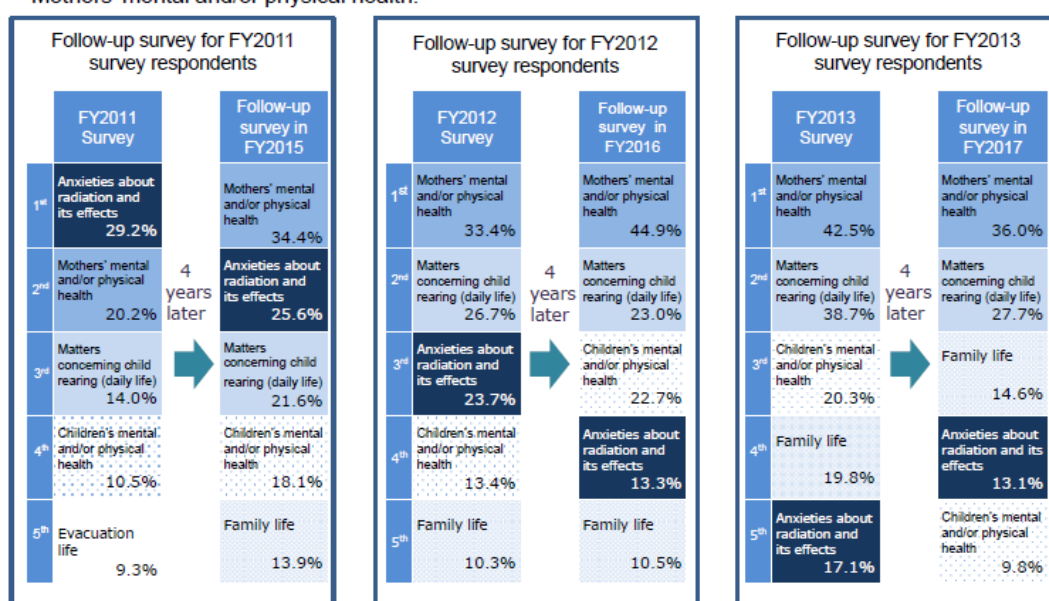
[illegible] Mothers' mental and/or physical health.

Follow-up survey for FY2011 survey respondents

| | FY2011 Survey | | Follow-up survey in FY2015 |
|---|---|---|---|
| 1st | Anxieties about radiation and its effects 29.2% | | Mothers' mental and/or physical health 34.4% |
| 2nd | Mothers' mental and/or physical health 20.2% | 4 years later | Anxieties about radiation and its effects 25.6% |
| 3rd | Matters concerning child rearing (daily life) 14.0% | | Matters concerning child rearing (daily life) 21.6% |
| 4th | Children's mental and/or physical health 10.5% | | Children's mental and/or physical health 18.1% |
| 5th | Evacuation life 9.3% | | Family life 13.9% |

Follow-up survey for FY2012 survey respondents

| | FY2012 Survey | | Follow-up survey in FY2016 |
|---|---|---|---|
| 1st | Mothers' mental and/or physical health 33.4% | | Mothers' mental and/or physical health 44.9% |
| 2nd | Matters concerning child rearing (daily life) 26.7% | 4 years later | Matters concerning child rearing (daily life) 23.0% |
| 3rd | Anxieties about radiation and its effects 23.7% | | Children's mental and/or physical health 22.7% |
| 4th | Children's mental and/or physical health 13.4% | | Anxieties about radiation and its effects 13.3% |
| 5th | Family life 10.3% | | Family life 10.5% |

Follow-up survey for FY2013 survey respondents

| | FY2013 Survey | | Follow-up survey in FY2017 |
|---|---|---|---|
| 1st | Mothers' mental and/or physical health 42.5% | | Mothers' mental and/or physical health 36.0% |
| 2nd | Matters concerning child rearing (daily life) 38.7% | 4 years later | Matters concerning child rearing (daily life) 27.7% |
| 3rd | Children's mental and/or physical health 20.3% | | Family life 14.6% |
| 4th | Family life 19.8% | | Anxieties about radiation and its effects 13.1% |
| 5th | Anxieties about radiation and its effects 17.1% | | Children's mental and/or physical health 9.8% |